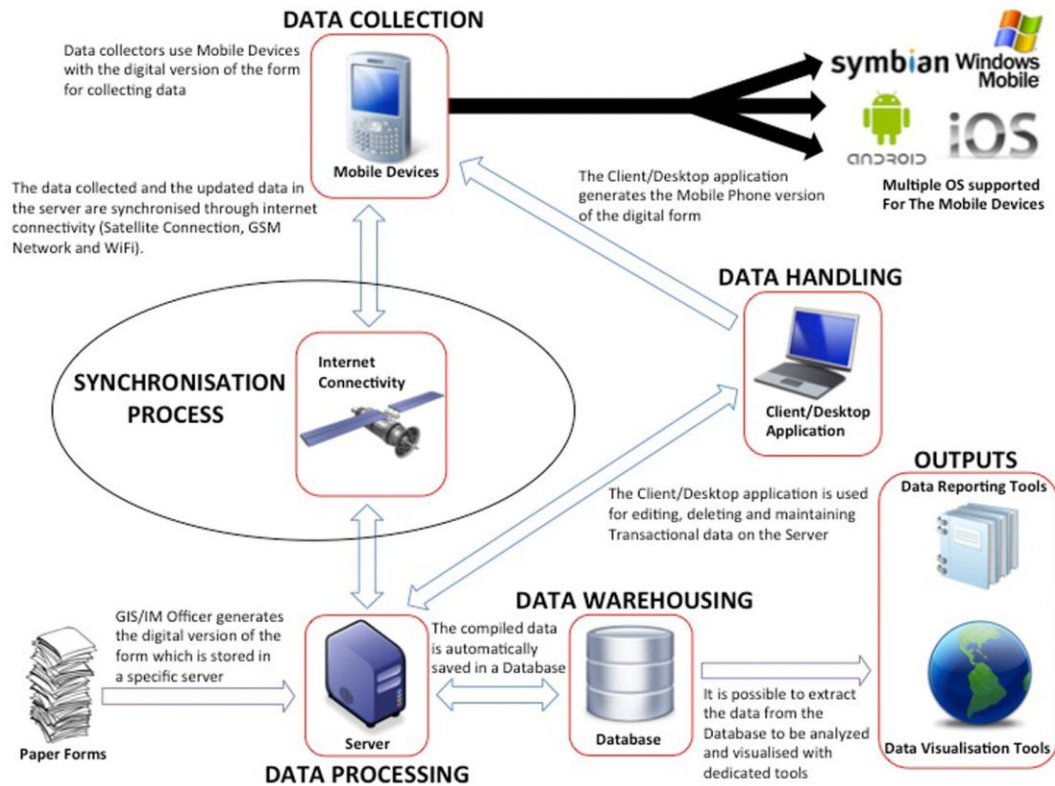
DATA COLLECTION

Data collectors use Mobile Devices with the digital version of the form for collecting data

Mobile Devices

symbian Windows Mobile

ANDROID iOS

Multiple OS supported For The Mobile Devices

The Client/Desktop application generates the Mobile Phone version of the digital form

The data collected and the updated data in the server are synchronised through internet connectivity (Satellite Connection, GSM Network and WiFi).

DATA HANDLING

SYNCHRONISATION PROCESS

Internet Connectivity

Client/Desktop Application

OUTPUTS

Data Reporting Tools

The Client/Desktop application is used for editing, deleting and maintaining Transactional data on the Server

DATA WAREHOUSING

GIS/IM Officer generates the digital version of the form which is stored in a specific server

The compiled data is automatically saved in a Database

Paper Forms

Server

Database

It is possible to extract the data from the Database to be analyzed and visualised with dedicated tools

Data Visualisation Tools

DATA PROCESSING